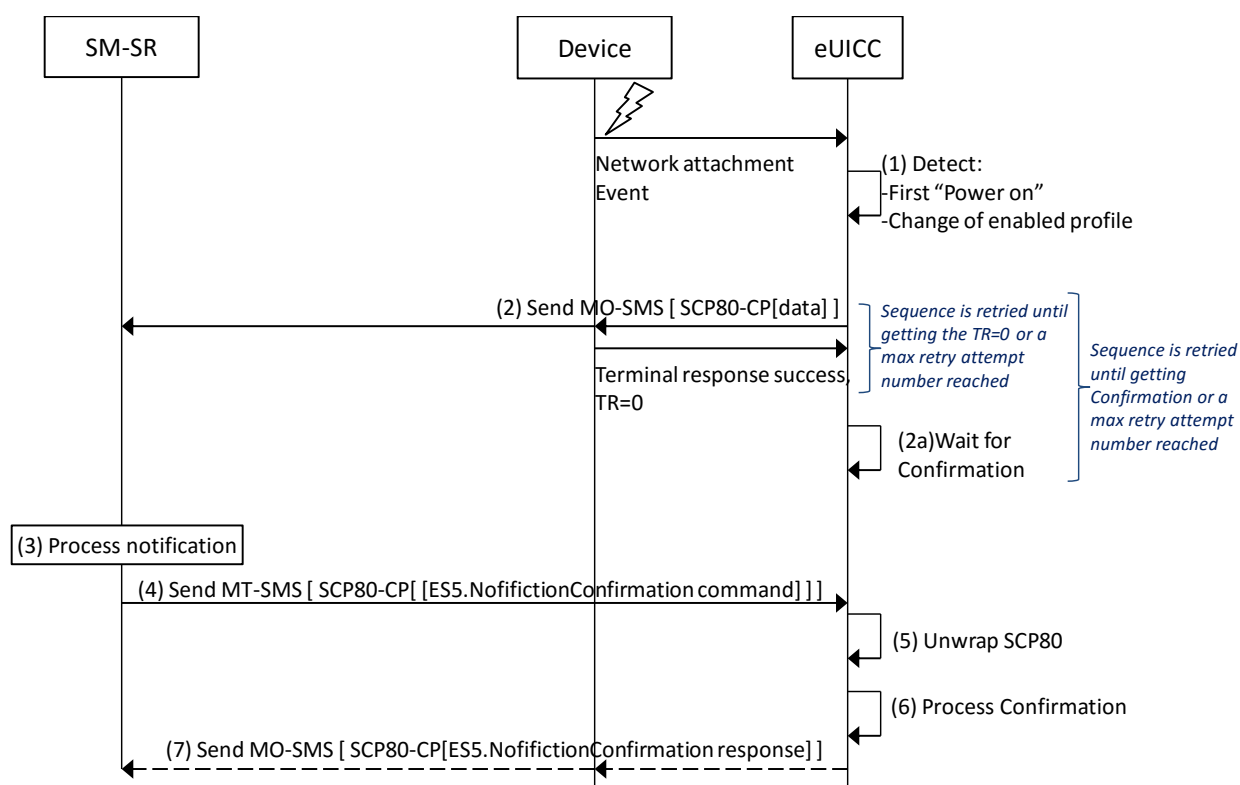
SM-SR

Device

eUICC

Network attachment Event

(1) Detect:
-First "Power on"
-Change of enabled profile

(2) Send MO-SMS [ SCP80-CP[data] ]

Sequence is retried until getting the TR=0 or a max retry attempt number reached

Terminal response success, TR=0

Sequence is retried until getting Confirmation or a max retry attempt number reached

(2a)Wait for Confirmation

(3) Process notification

(4) Send MT-SMS [ SCP80-CP[ [ES5.NofifictionConfirmation command] ] ]

(5) Unwrap SCP80

(6) Process Confirmation

(7) Send MO-SMS [ SCP80-CP[ES5.NofifictionConfirmation response] ]